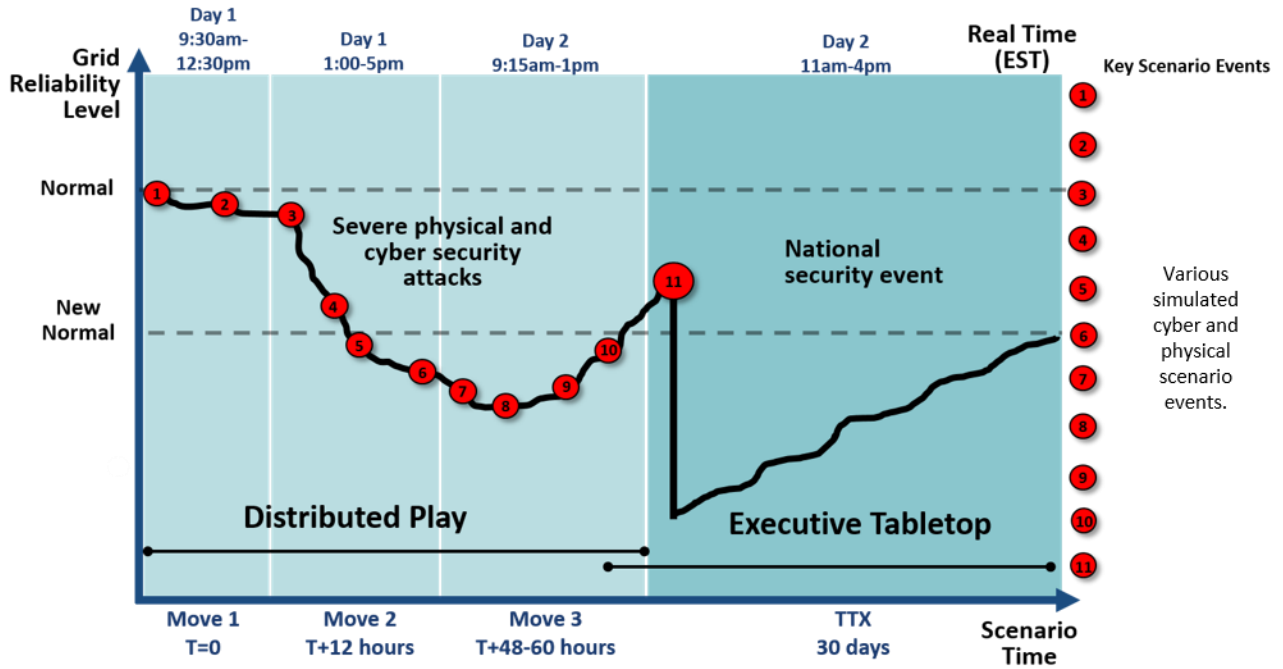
Day 1 9:30am-12:30pm

Day 1 1:00-5pm

Day 2 9:15am-1pm

Day 2 11am-4pm

Real Time (EST)

Key Scenario Events

Grid Reliability Level

Normal

New Normal

Severe physical and cyber security attacks

National security event

1 2 3 4 5 6 7 8 9 10 11

Distributed Play

Executive Tabletop

1 2 3 4 5 6 7 8 9 10 11

Various simulated cyber and physical scenario events.

Move 1 T=0

Move 2 T+12 hours

Move 3 T+48-60 hours

TTX 30 days

Scenario Time